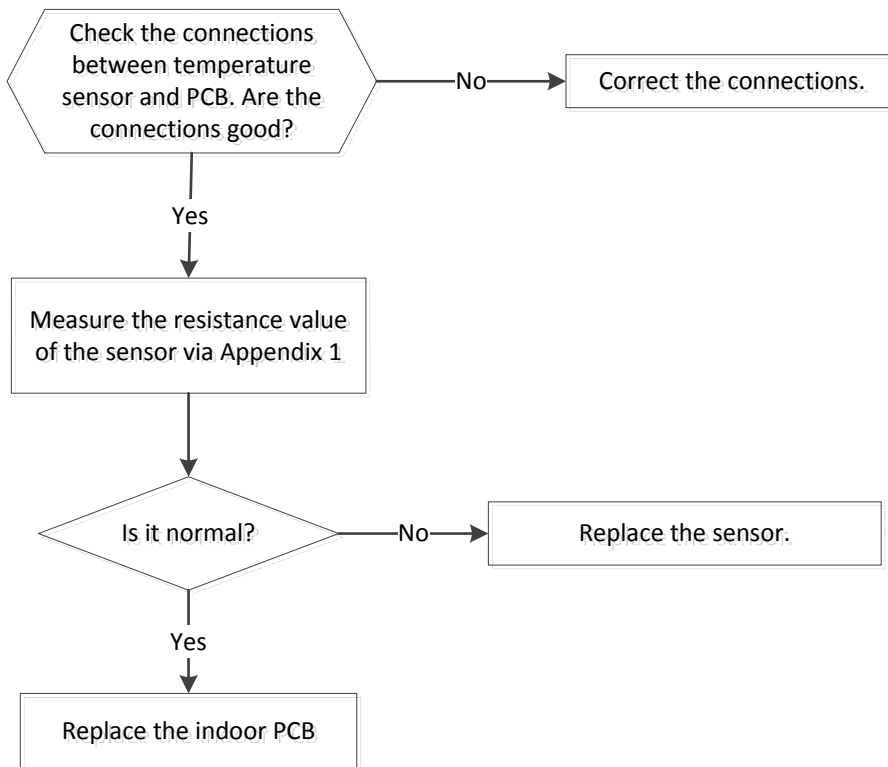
Check the connections between temperature sensor and PCB. Are the connections good?

No

Correct the connections.

Yes

Measure the resistance value of the sensor via Appendix 1

Is it normal?

No

Replace the sensor.

Yes

Replace the indoor PCB